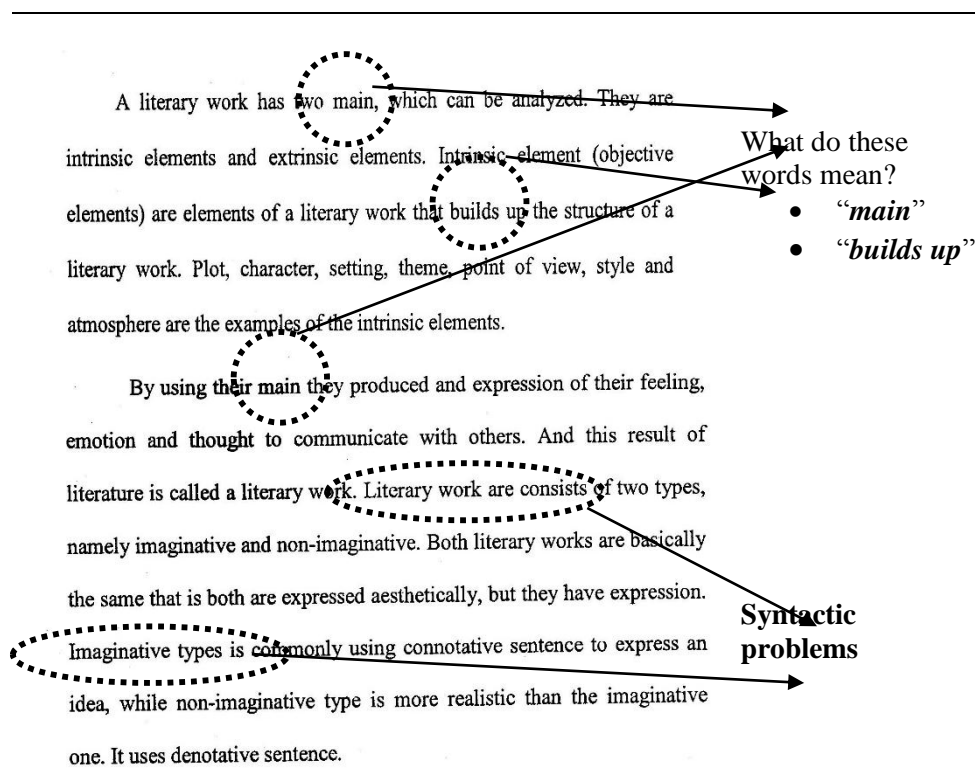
A literary work has two main, which can be analyzed. They are intrinsic elements and extrinsic elements. Intrinsic element (objective elements) are elements of a literary work that builds up the structure of a literary work. Plot, character, setting, theme, point of view, style and atmosphere are the examples of the intrinsic elements.

By using their main they produced and expression of their feeling, emotion and thought to communicate with others. And this result of literature is called a literary work. Literary work are consists of two types, namely imaginative and non-imaginative. Both literary works are basically the same that is both are expressed aesthetically, but they have expression. Imaginative types is commonly using connotative sentence to express an idea, while non-imaginative type is more realistic than the imaginative one. It uses denotative sentence.

What do these words mean?
• "*main*"
• "***builds up***"

**Syntactic problems**